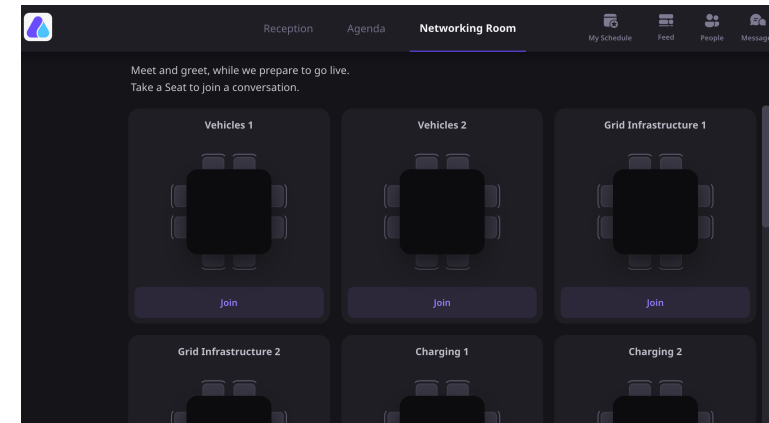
Reception Agenda Networking Room

My Schedule Feed People Messag

Meet and greet, while we prepare to go live.
Take a Seat to join a conversation.

Vehicles 1

Join

Vehicles 2

Join

Grid Infrastructure 1

Join

Grid Infrastructure 2

Charging 1

Charging 2